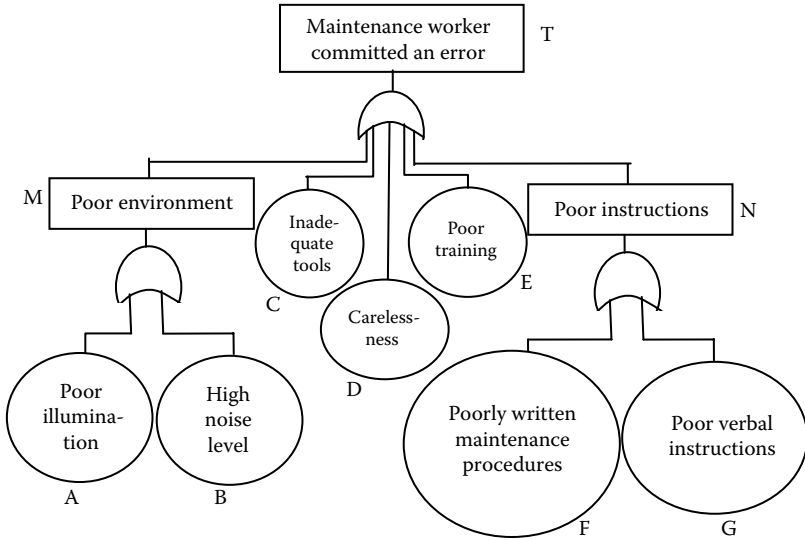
Maintenance worker committed an error

T

M

Poor environment

Inadequate tools

Poor training

Poor instructions

N

C

Carelessness

E

D

Poor illumination

High noise level

Poorly written maintenance procedures

Poor verbal instructions

A

B

F

G